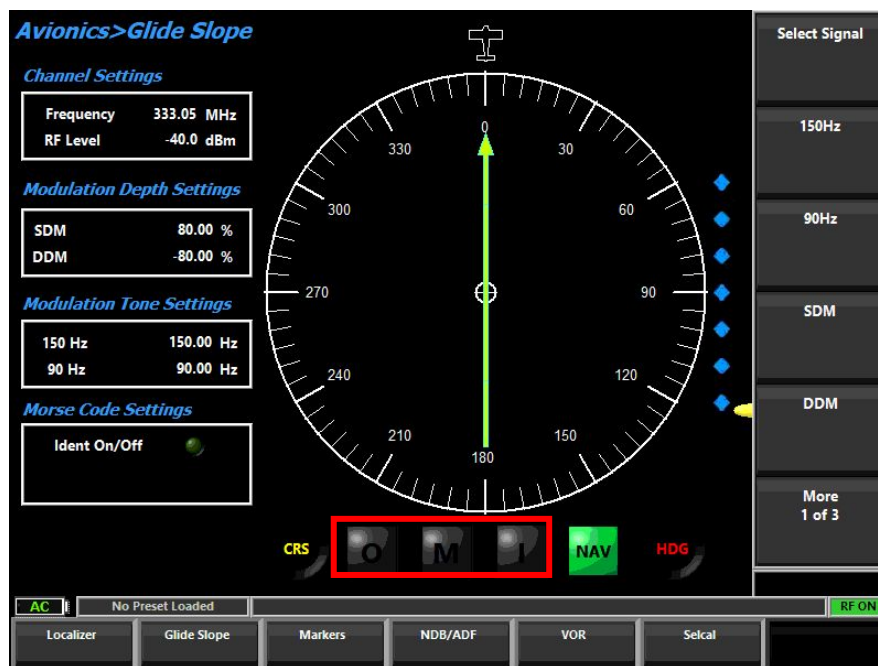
Avionics>Glide Slope

Channel Settings

| Frequency | 333.05 | MHz |
|---|---|---|
| RF Level | -40.0 | dBm |

Modulation Depth Settings

| SDM | 80.00 | % |
|---|---|---|
| DDM | -80.00 | % |

Modulation Tone Settings

| 150 Hz | 150.00 | Hz |
|---|---|---|
| 90 Hz | 90.00 | Hz |

Morse Code Settings

Ident On/Off

0
30
60
90
120
150
180
210
240
270
300
330

CRS O M I NAV HDG

Select Signal

150Hz

90Hz

SDM

DDM

More
1 of 3

AC
No Preset Loaded
RF ON

Localizer
Glide Slope
Markers
NDB/ADF
VOR
Selcal